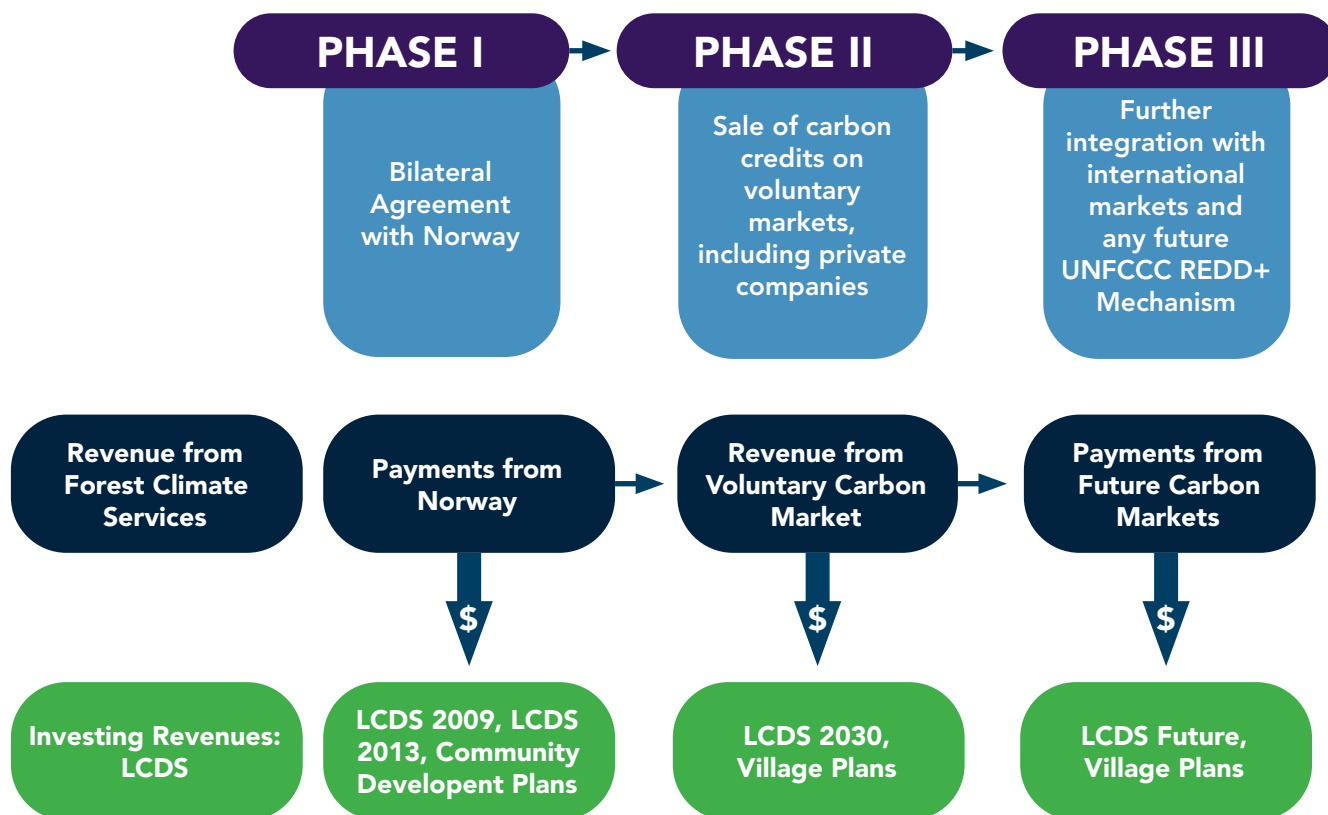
PHASE I

Bilateral Agreement with Norway

PHASE II

Sale of carbon credits on voluntary markets, including private companies

PHASE III

Further integration with international markets and any future UNFCCC REDD+ Mechanism

Revenue from Forest Climate Services

Payments from Norway

$

Revenue from Voluntary Carbon Market

$

Payments from Future Carbon Markets

$

Investing Revenues: LCDS

LCDS 2009, LCDS 2013, Community Developent Plans

LCDS 2030, Village Plans

LCDS Future, Village Plans